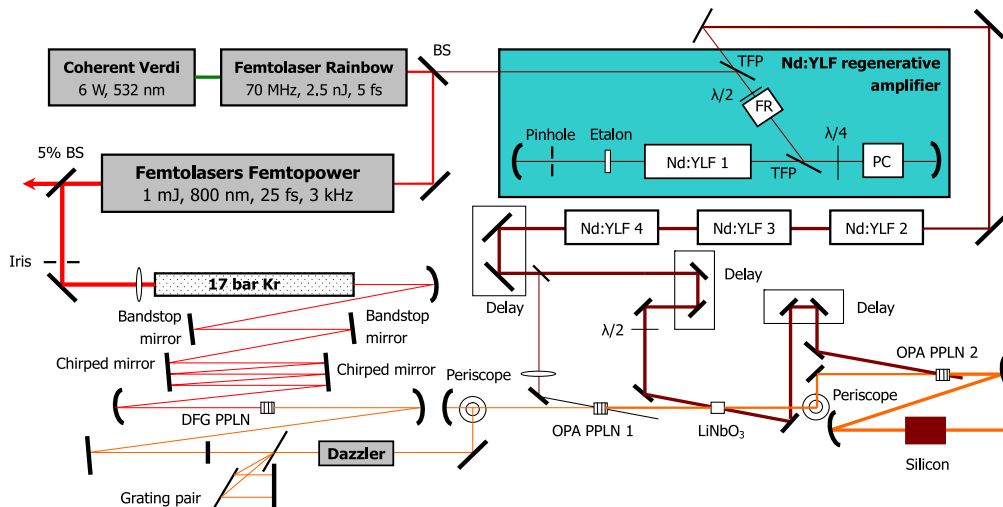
Coherent Verdi
6 W, 532 nm

Femtolaser Rainbow
70 MHz, 2.5 nJ, 5 fs

BS

TFP

Nd:YLF regenerative amplifier

$\lambda/2$

FR

$\lambda/4$

Pinhole

Etalon

Nd:YLF 1

PC

TFP

5% BS

Femtolasers Femtopower
1 mJ, 800 nm, 25 fs, 3 kHz

Nd:YLF 4

Nd:YLF 3

Nd:YLF 2

Iris

Delay

Delay

17 bar Kr

Delay

Bandstop mirror

Bandstop mirror

$\lambda/2$

Delay

Chirped mirror

Chirped mirror

OPA PPLN 2

Periscope

Periscope

DFG PPLN

OPA PPLN 1

LiNbO$_3$

Dazzler

Silicon

Grating pair